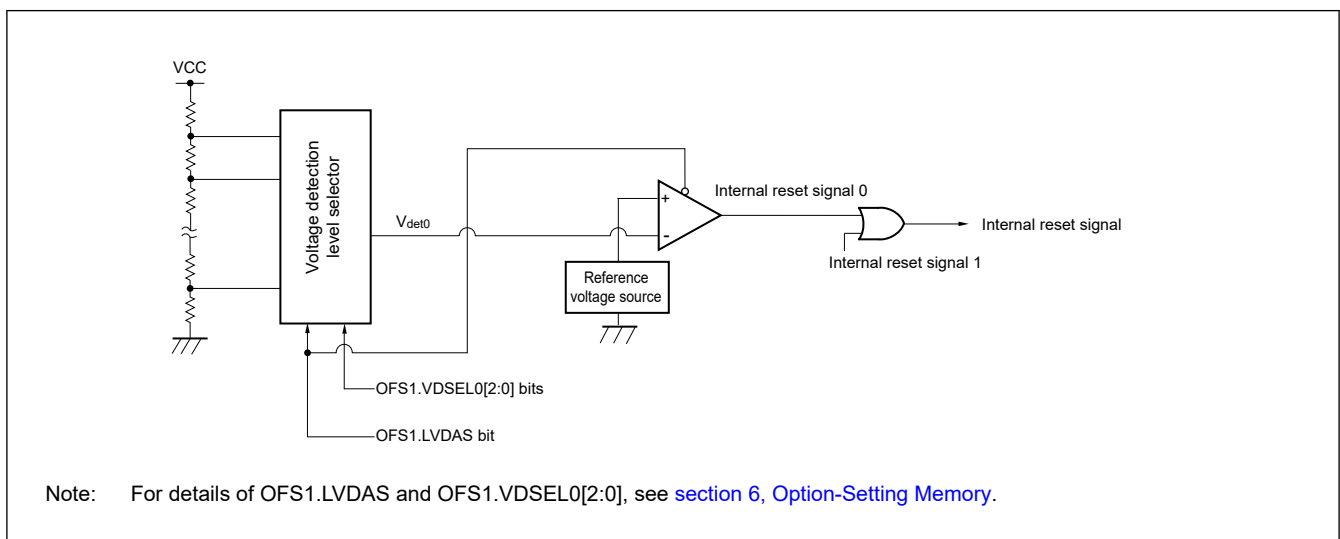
VCC

Voltage detection level selector

$V_{det0}$

+

-

Internal reset signal 0

Internal reset signal

Internal reset signal 1

Reference voltage source

OFS1.VDSEL0[2:0] bits

OFS1.LVDAS bit

Note: For details of OFS1.LVDAS and OFS1.VDSEL0[2:0], see section 6, Option-Setting Memory.